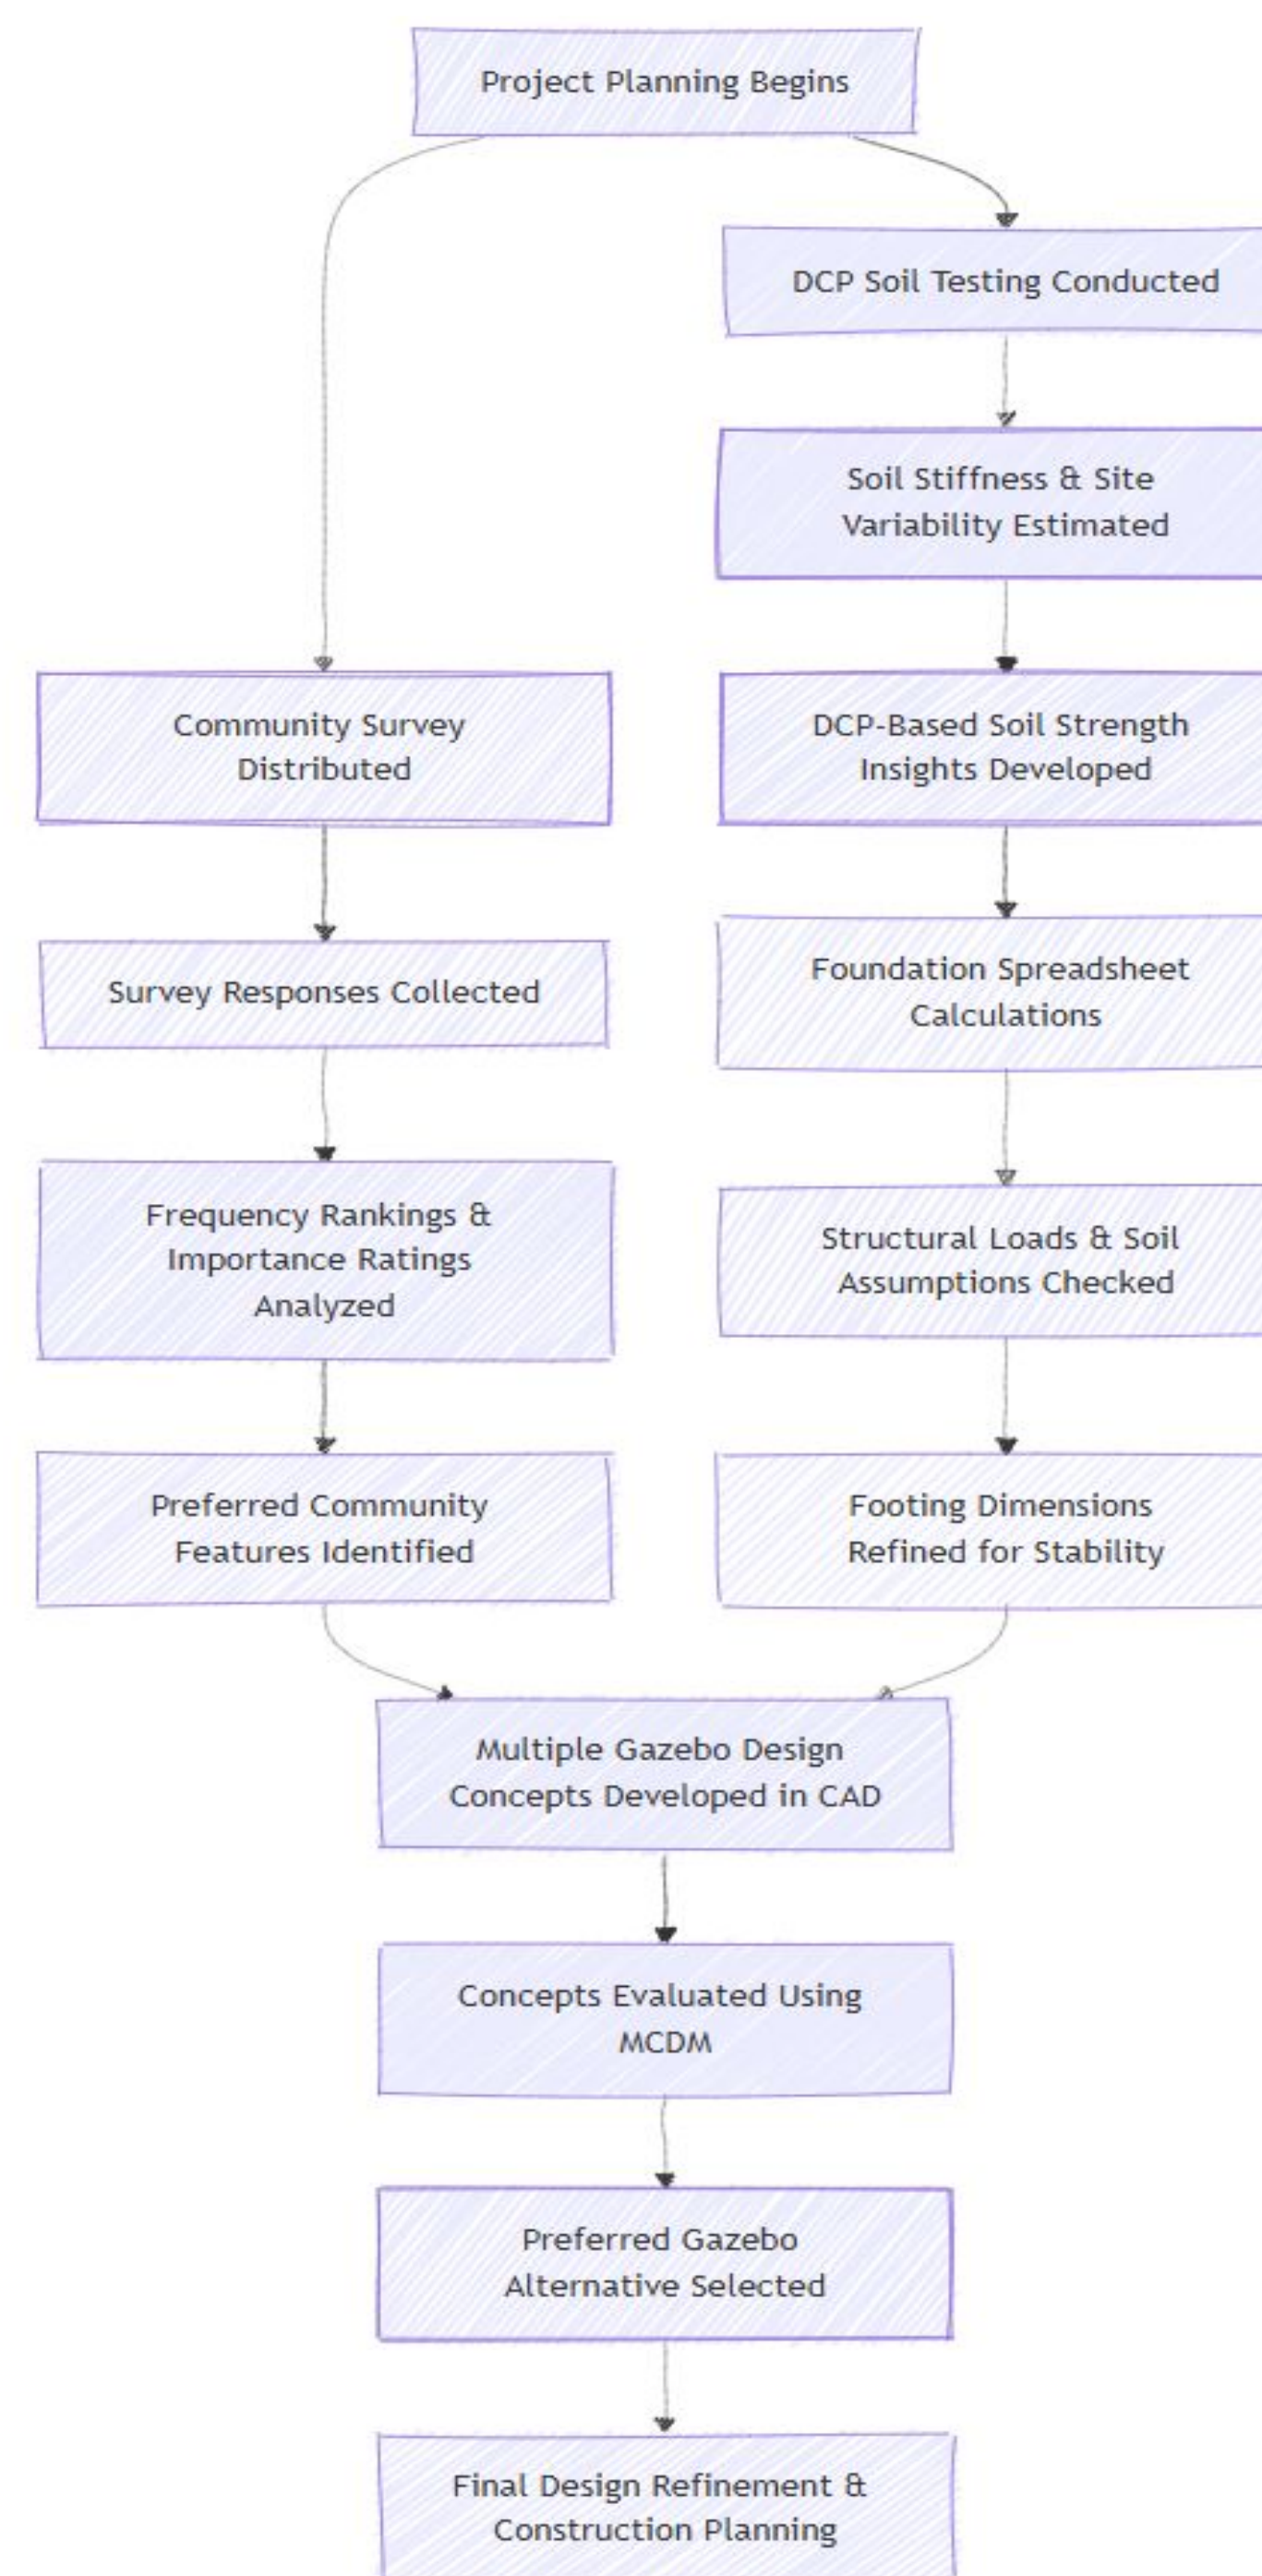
Project Planning Begins

Community Survey Distributed

Survey Responses Collected

Frequency Rankings & Importance Ratings Analyzed

Preferred Community Features Identified

DCP Soil Testing Conducted

Soil Stiffness & Site Variability Estimated

DCP-Based Soil Strength Insights Developed

Foundation Spreadsheet Calculations

Structural Loads & Soil Assumptions Checked

Footing Dimensions Refined for Stability

Multiple Gazebo Design Concepts Developed in CAD

Concepts Evaluated Using MCDM

Preferred Gazebo Alternative Selected

Final Design Refinement & Construction Planning